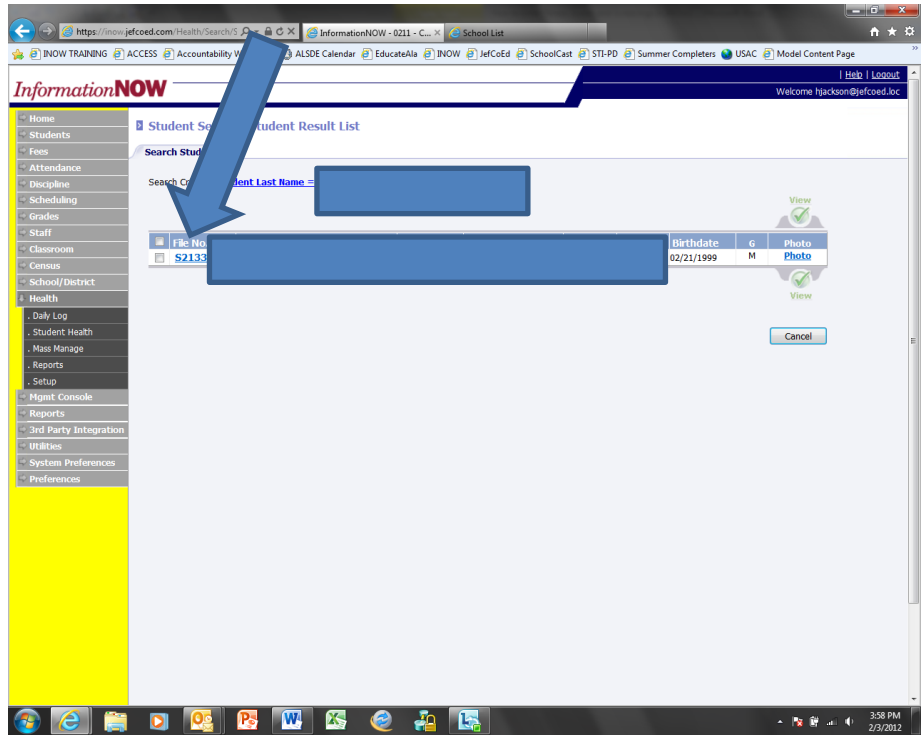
https://inow.jefcoed.com/Health/Search/S
InformationNOW - 0211 - C...
School List

INOW TRAINING
ACCESS
Accountability W
ALSDE Calendar
EducateAla
INOW
JefCoEd
SchoolCast
STI-PD
Summer Completers
USAC
Model Content Page

InformationNOW

| Help | Logout
Welcome hjackson@jefcoed.loc

Home
Students
Fees
Attendance
Discipline
Scheduling
Grades
Staff
Classroom
Census
School/District
Health
. Daily Log
. Student Health
. Mass Manage
. Reports
. Setup
Mgmt Console
Reports
3rd Party Integration
Utilities
System Preferences
Preferences

Student Se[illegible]tudent Result List

Search Stud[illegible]

Search C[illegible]dent Last Name =

View

| | File No. | Birthdate | G | Photo |
|---|---|---|---|---|
| | S2133 | 02/21/1999 | M | Photo |

View

Cancel

3:58 PM
2/3/2012